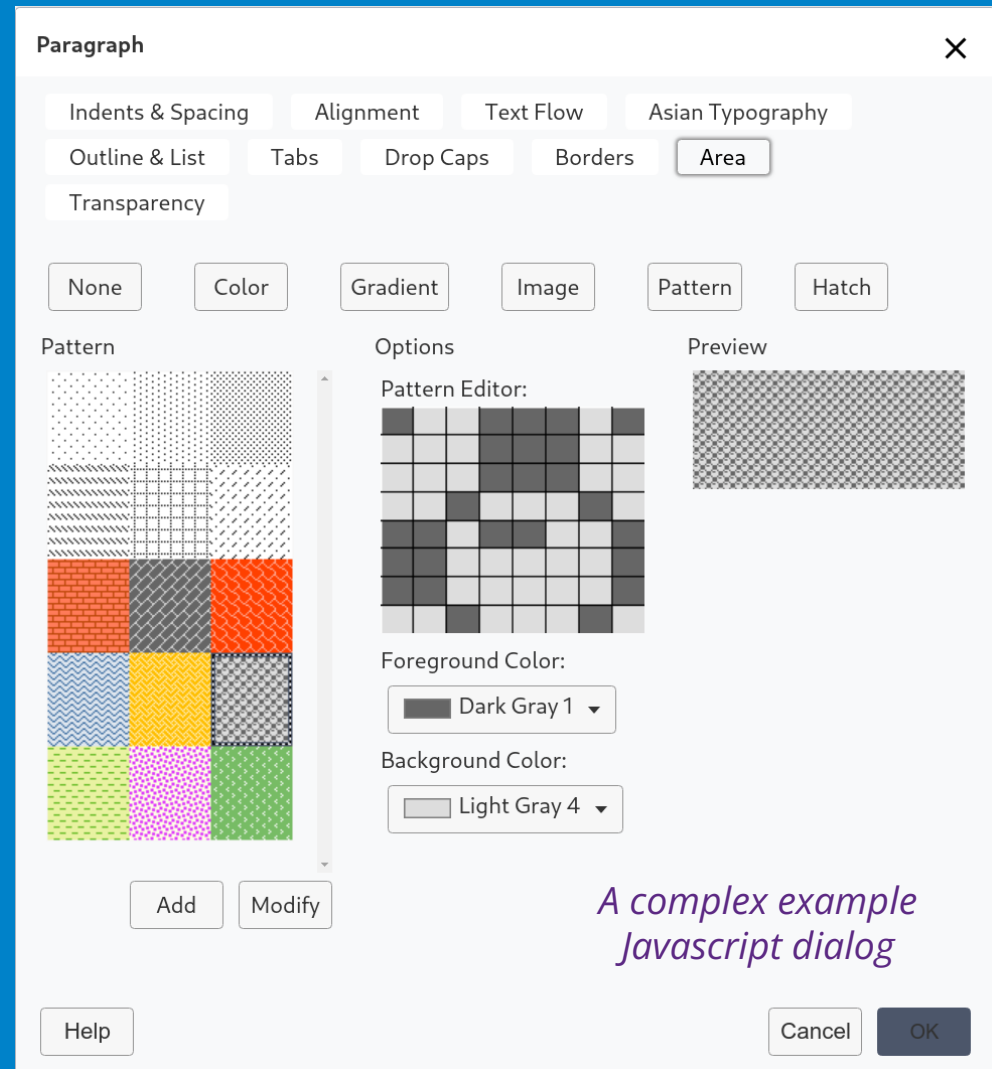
Paragraph

Indents & Spacing
Alignment
Text Flow
Asian Typography
Outline & List
Tabs
Drop Caps
Borders
Area
Transparency

None
Color
Gradient
Image
Pattern
Hatch

Pattern

Options

Pattern Editor:

Foreground Color:
Dark Gray 1

Background Color:
Light Gray 4

Preview

Add
Modify

A complex example
Javascript dialog

Help
Cancel
OK